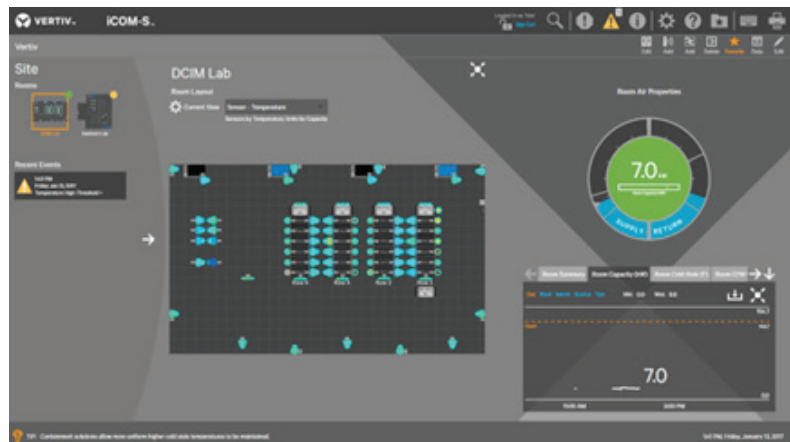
VERTIV. iCOM-S.

Vertiv

Site

Rooms

Recent Events

DCIM Lab

Room Layout

Current View Sensor - Temperature

Room Air Properties

7.0

SUPPLY RETURN

Room Summary Room Capacity (kW) Room Cold Aisle (F) Room CFM

7.0

Tip: Containment solutions allow more uniform higher cold aisle temperatures to be maintained.